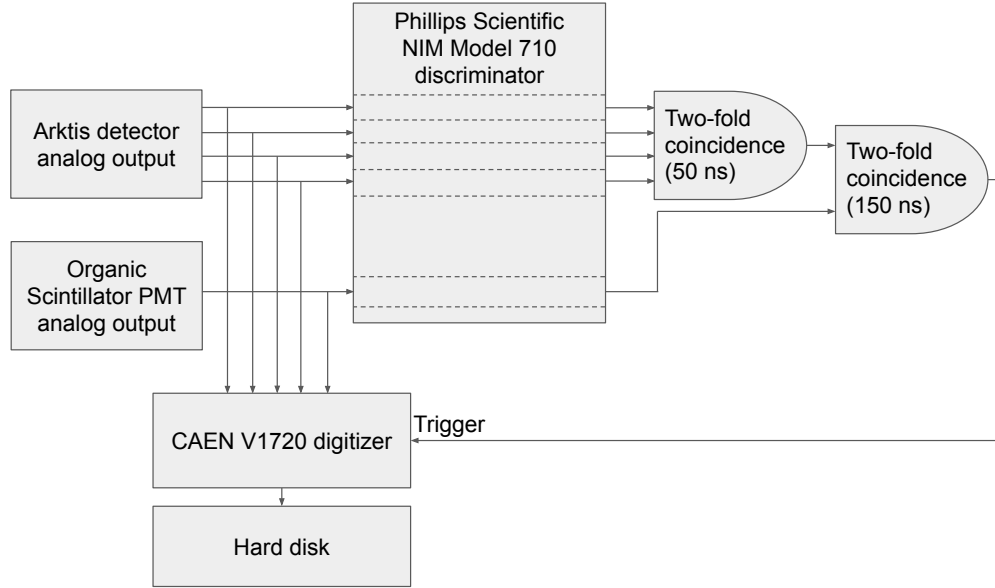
Phillips Scientific NIM Model 710 discriminator

Arktis detector analog output

Two-fold coincidence (50 ns)

Two-fold coincidence (150 ns)

Organic Scintillator PMT analog output

Trigger

CAEN V1720 digitizer

Hard disk